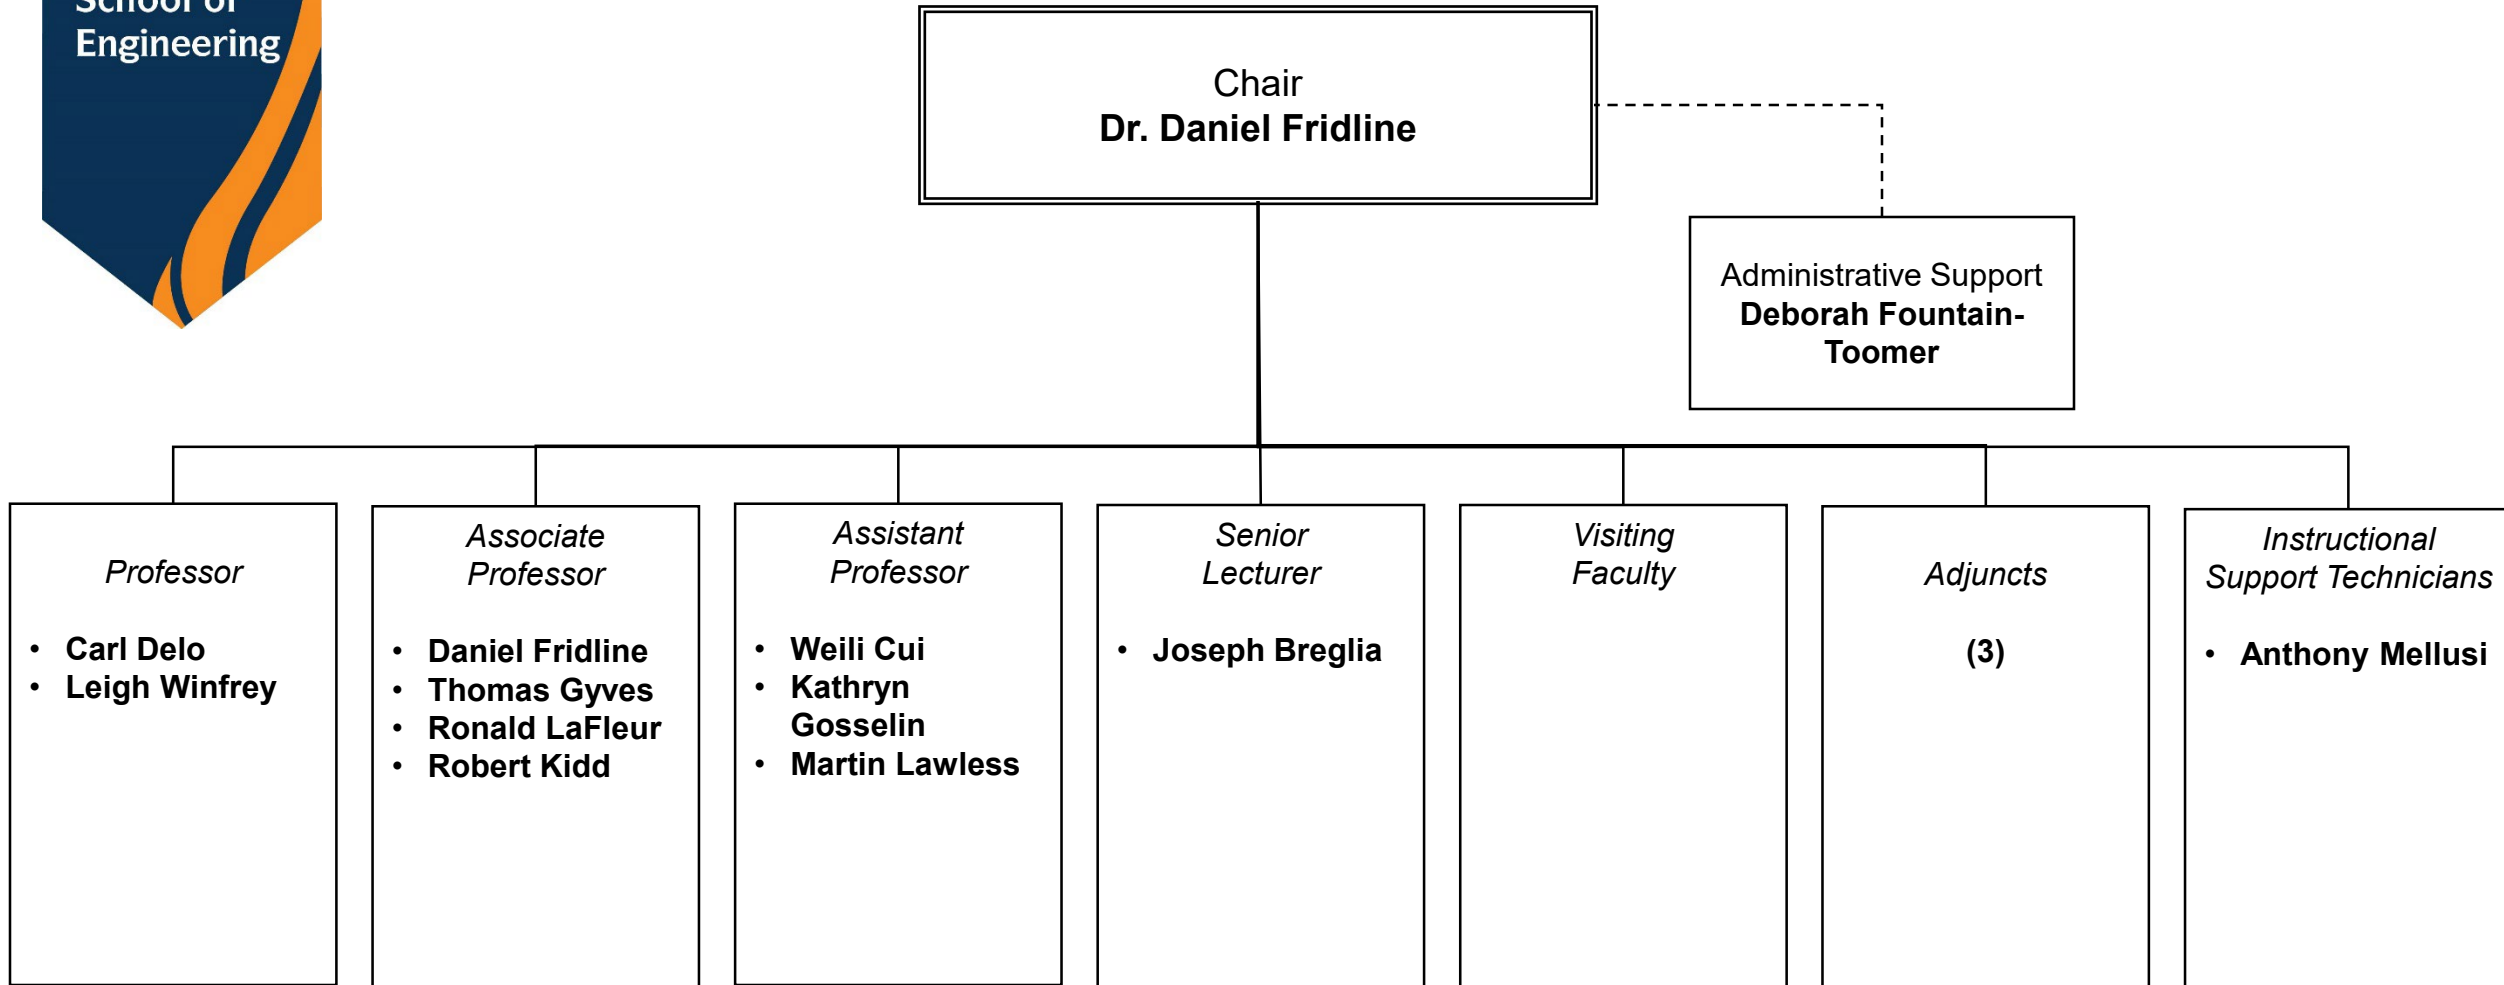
School of Engineering

Chair
**Dr. Daniel Fridline**

Administrative Support
**Deborah Fountain-Toomer**

*Professor*
- **Carl Delo**
- **Leigh Winfrey**

*Associate Professor*
- **Daniel Fridline**
- **Thomas Gyves**
- **Ronald LaFleur**
- **Robert Kidd**

*Assistant Professor*
- **Weili Cui**
- **Kathryn Gosselin**
- **Martin Lawless**

*Senior Lecturer*
- **Joseph Breglia**

*Visiting Faculty*

*Adjuncts*
**(3)**

*Instructional Support Technicians*
- **Anthony Mellusi**